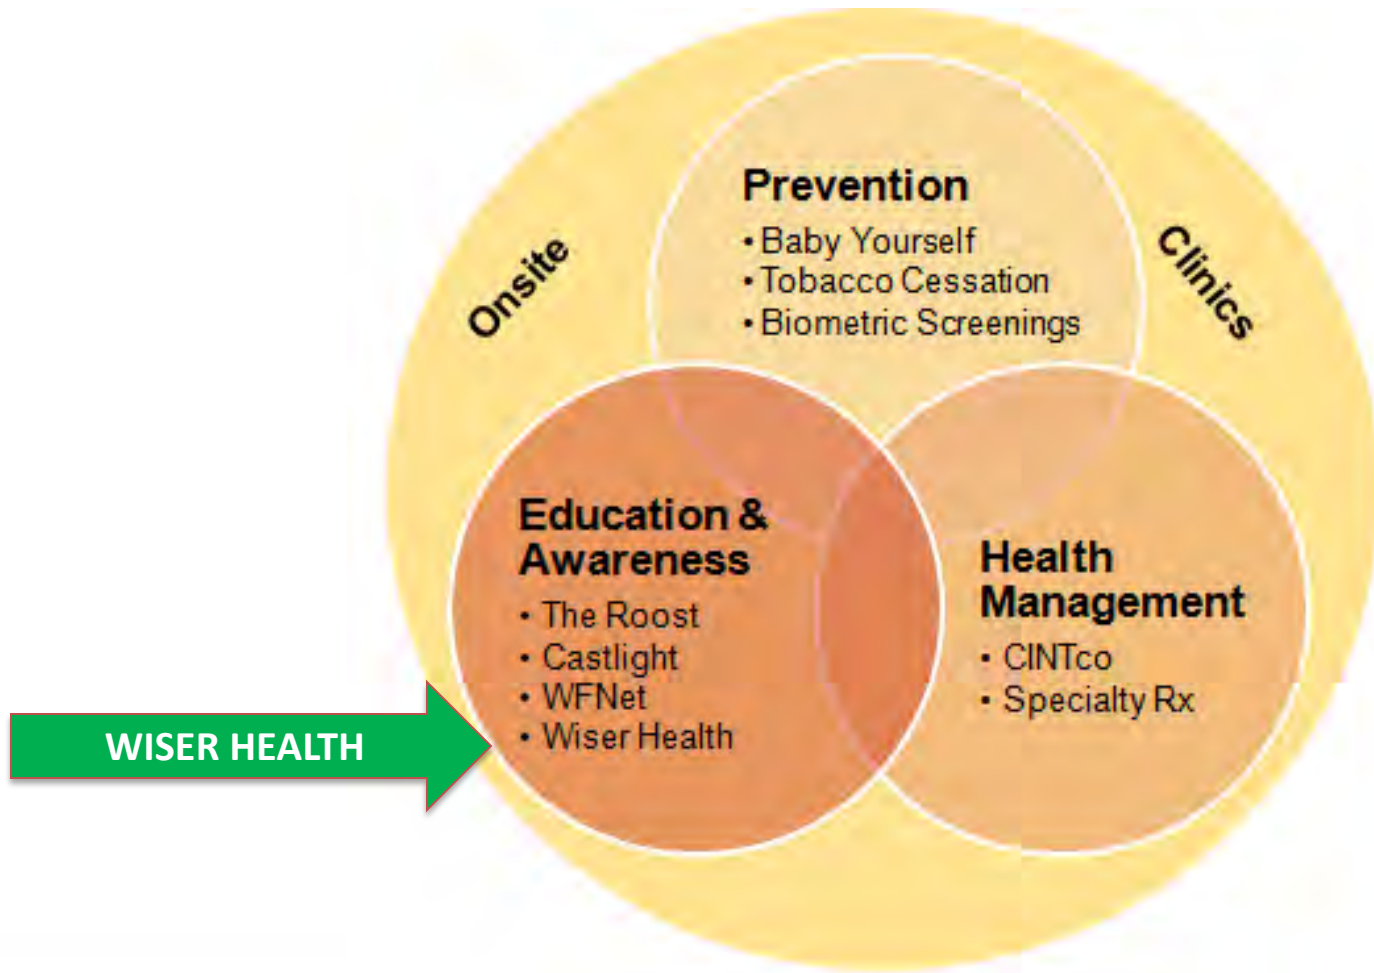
Onsite

Prevention
• Baby Yourself
• Tobacco Cessation
• Biometric Screenings

Clinics

Education & Awareness
• The Roost
• Castlight
• WFNet
• Wiser Health

Health Management
• CINTco
• Specialty Rx

WISER HEALTH